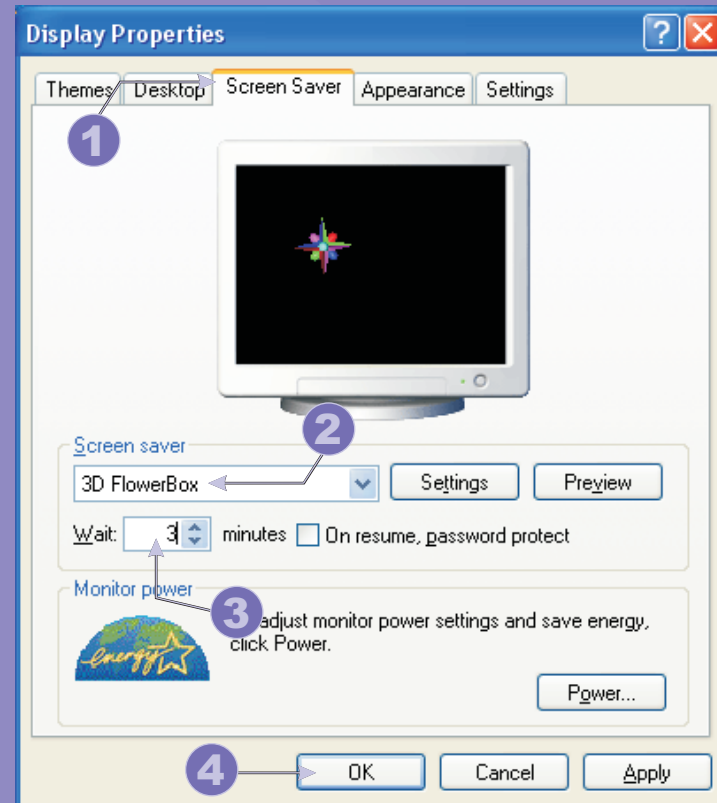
Display Properties

?

Themes Desktop Screen Saver Appearance Settings

1

2

Screen saver

3D FlowerBox

Settings Preview

Wait: 3 minutes On resume, password protect

3

Monitor power

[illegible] adjust monitor power settings and save energy, click Power.

energy

Power...

4

OK Cancel Apply